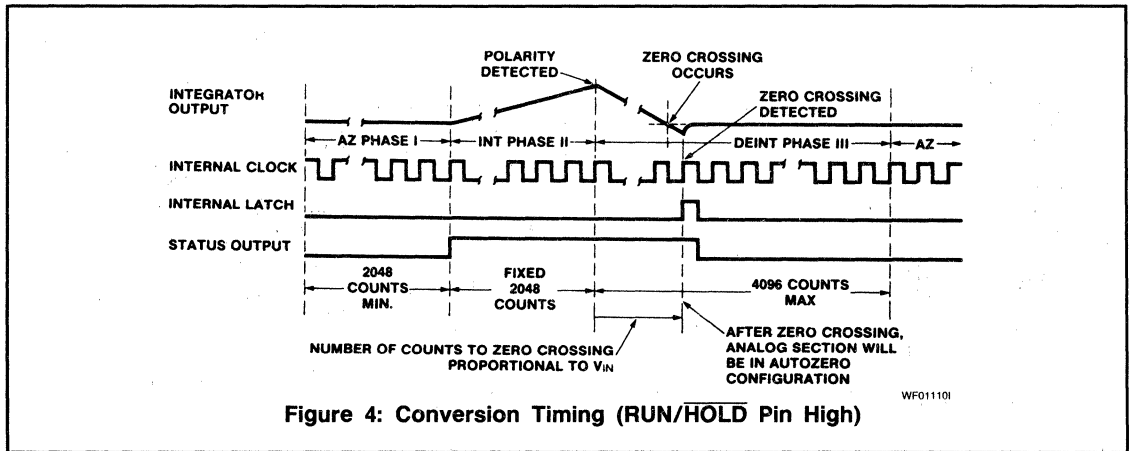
POLARITY DETECTED

ZERO CROSSING OCCURS

INTEGRATOR OUTPUT

ZERO CROSSING DETECTED

AZ PHASE I

INT PHASE II

DEINT PHASE III

AZ

INTERNAL CLOCK

INTERNAL LATCH

STATUS OUTPUT

2048 COUNTS MIN.

FIXED 2048 COUNTS

4096 COUNTS MAX

NUMBER OF COUNTS TO ZERO CROSSING PROPORTIONAL TO $V_{IN}$

AFTER ZERO CROSSING, ANALOG SECTION WILL BE IN AUTOZERO CONFIGURATION

WF011101

Figure 4: Conversion Timing (RUN/$\overline{\text{HOLD}}$ Pin High)